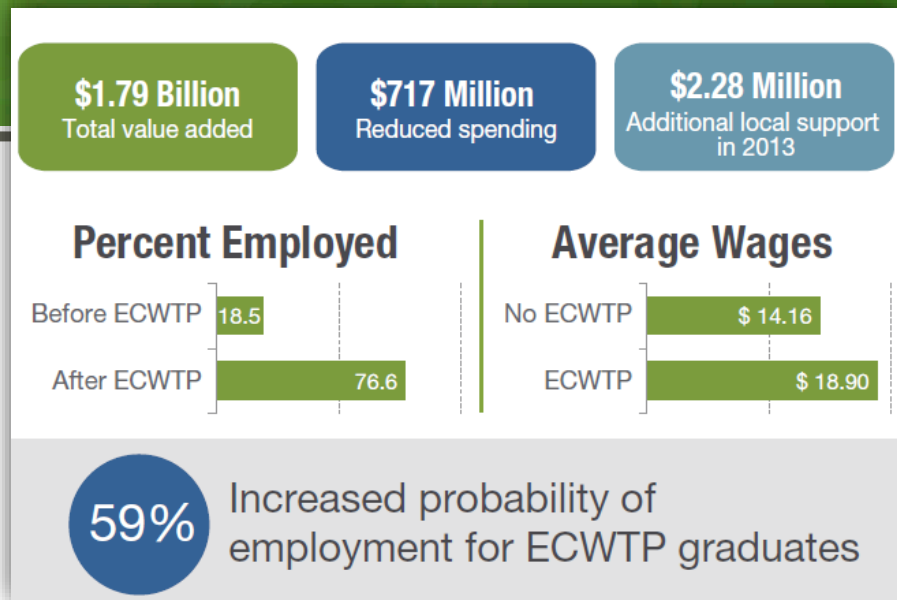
$1.79 Billion
Total value added

$717 Million
Reduced spending

$2.28 Million
Additional local support in 2013

Percent Employed

Before ECWTP 18.5

After ECWTP 76.6

Average Wages

No ECWTP $ 14.16

ECWTP $ 18.90

59% Increased probability of employment for ECWTP graduates